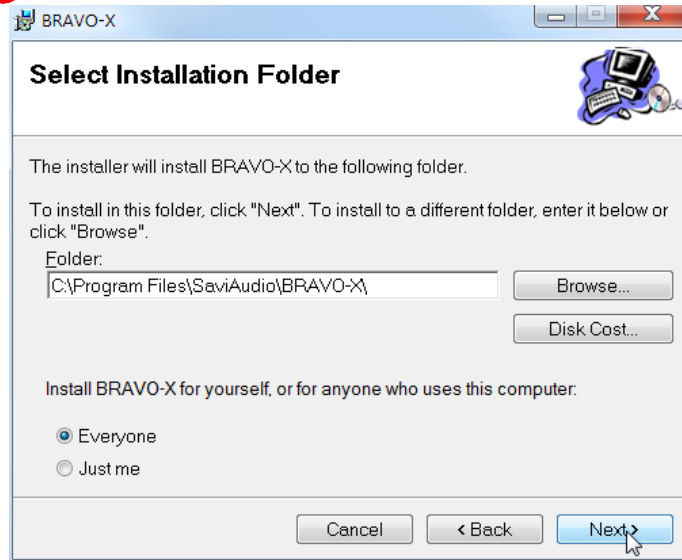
BRAVO-X

Select Installation Folder

The installer will install BRAVO-X to the following folder.

To install in this folder, click "Next". To install to a different folder, enter it below or click "Browse".

Folder:

C:\Program Files\SaviAudio\BRAVO-X\

Browse...

Disk Cost...

Install BRAVO-X for yourself, or for anyone who uses this computer:

Everyone

Just me

Cancel

< Back

Next >